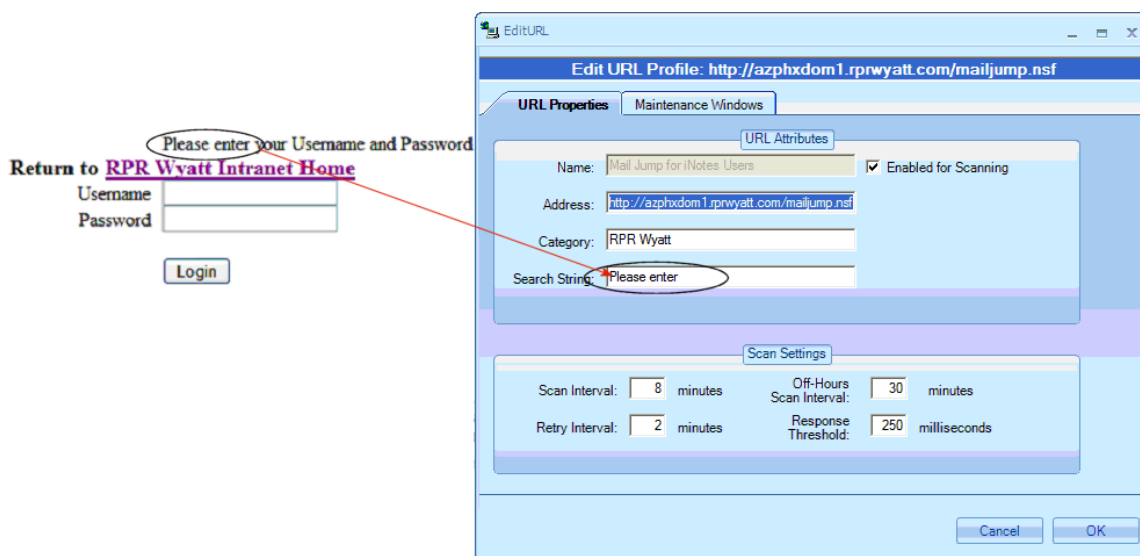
Please enter your Username and Password

Return to RPR Wyatt Intranet Home

Username
Password

Login

EditURL

Edit URL Profile: http://azphxdom1.rprwyatt.com/mailjump.nsf

URL Properties
Maintenance Windows

URL Attributes

Name: Mail Jump for iNotes Users
Enabled for Scanning

Address: http://azphxdom1.rprwyatt.com/mailjump.nsf

Category: RPR Wyatt

Search String: Please enter

Scan Settings

Scan Interval: 8 minutes
Off-Hours Scan Interval: 30 minutes

Retry Interval: 2 minutes
Response Threshold: 250 milliseconds

Cancel
OK